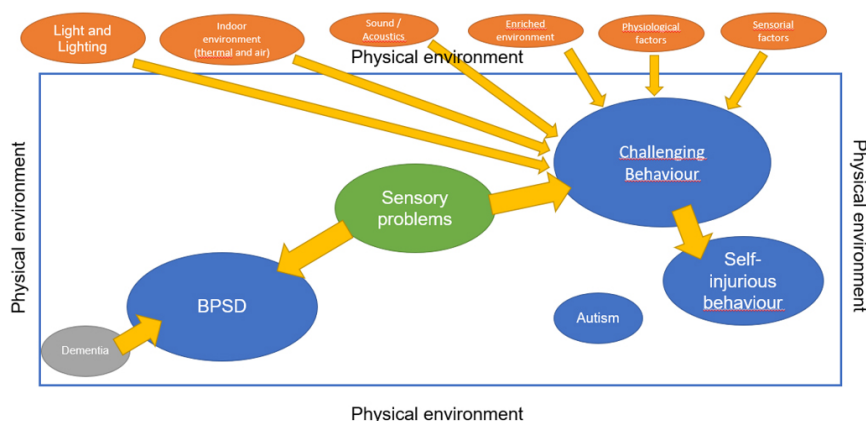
Light and Lighting

Indoor environment (thermal and air)

Sound / Acoustics

Enriched environment

Physiological factors

Sensorial factors

Physical environment

Physical environment

Physical environment

Challenging Behaviour

Sensory problems

Self-injurious behaviour

BPSD

Autism

Dementia

Physical environment